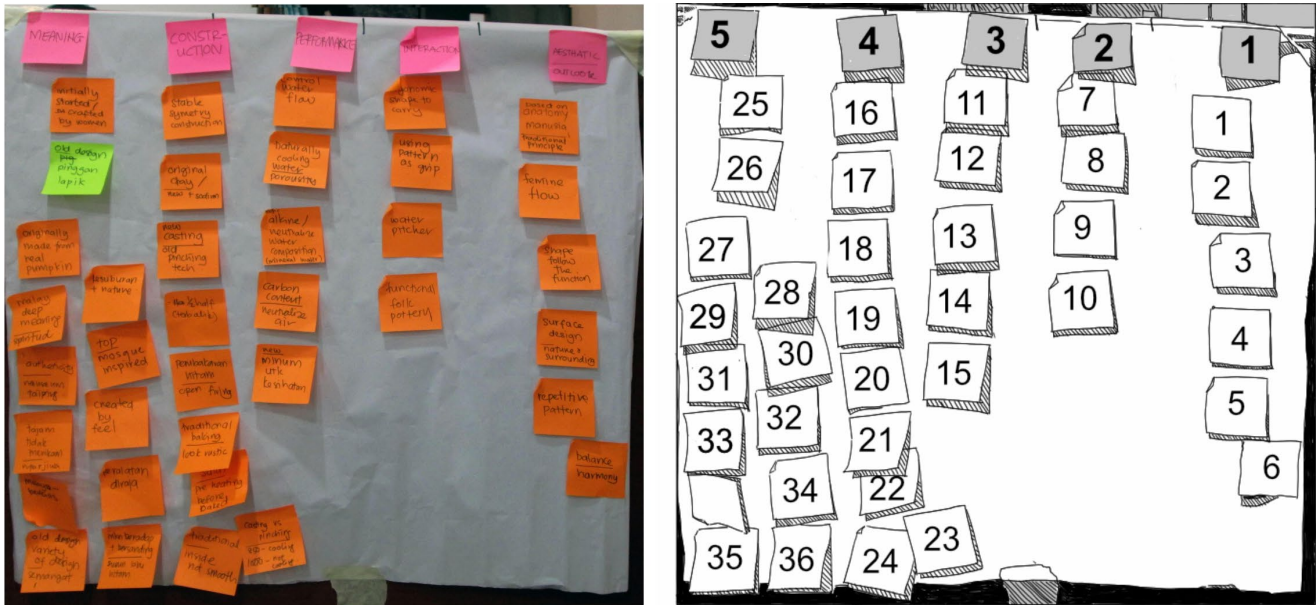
MEANING

CONSTRUCTION

PERFORMANCE

INTERACTION

AESTHETIC OUTLOOK

initially started / crafted by women

old design priggan lapik

originally made from real pumpkin

feeling deep meaning spiritual

traditional + nature

TOP mosque inspired

created by feel

stable symmetry construction

original clay / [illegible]

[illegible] casting old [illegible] tech

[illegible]

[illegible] open firing

traditional baking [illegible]

naturally cooling water porousity

alkaline / neutralise water

carbon content neutralize air

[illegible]

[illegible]

using pattern as grip

water pitcher

functional folk pottery

based on anatomy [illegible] traditional principle

feminine flow

shape follow the function

surface design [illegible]

repetitive pattern

balance harmony

5

4

3

2

1

25

26

27

28

29

30

31

32

33

34

35

36

16

17

18

19

20

21

22

23

24

11

12

13

14

15

7

8

9

10

1

2

3

4

5

6